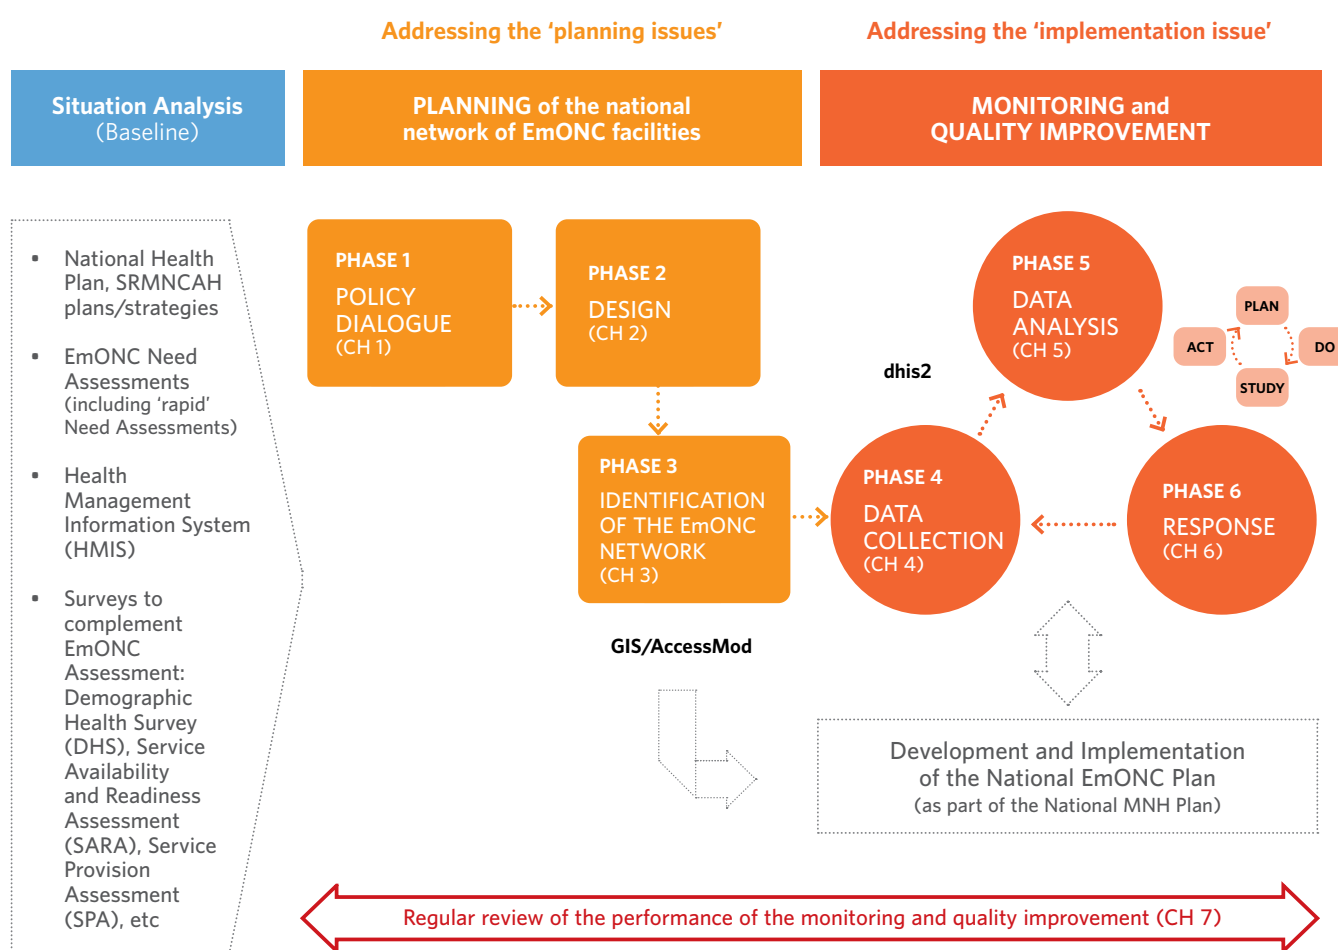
Addressing the 'planning issues'

Addressing the 'implementation issue'

Situation Analysis
(Baseline)

PLANNING of the national network of EmONC facilities

MONITORING and QUALITY IMPROVEMENT

- National Health Plan, SRMNCAH plans/strategies
- EmONC Need Assessments (including 'rapid' Need Assessments)
- Health Management Information System (HMIS)
- Surveys to complement EmONC Assessment: Demographic Health Survey (DHS), Service Availability and Readiness Assessment (SARA), Service Provision Assessment (SPA), etc

PHASE 1
POLICY DIALOGUE
(CH 1)

PHASE 2
DESIGN
(CH 2)

PHASE 3
IDENTIFICATION OF THE EmONC NETWORK
(CH 3)

GIS/AccessMod

PHASE 5
DATA ANALYSIS
(CH 5)

PLAN
DO
STUDY
ACT

dhis2

PHASE 4
DATA COLLECTION
(CH 4)

PHASE 6
RESPONSE
(CH 6)

Development and Implementation of the National EmONC Plan
(as part of the National MNH Plan)

Regular review of the performance of the monitoring and quality improvement (CH 7)